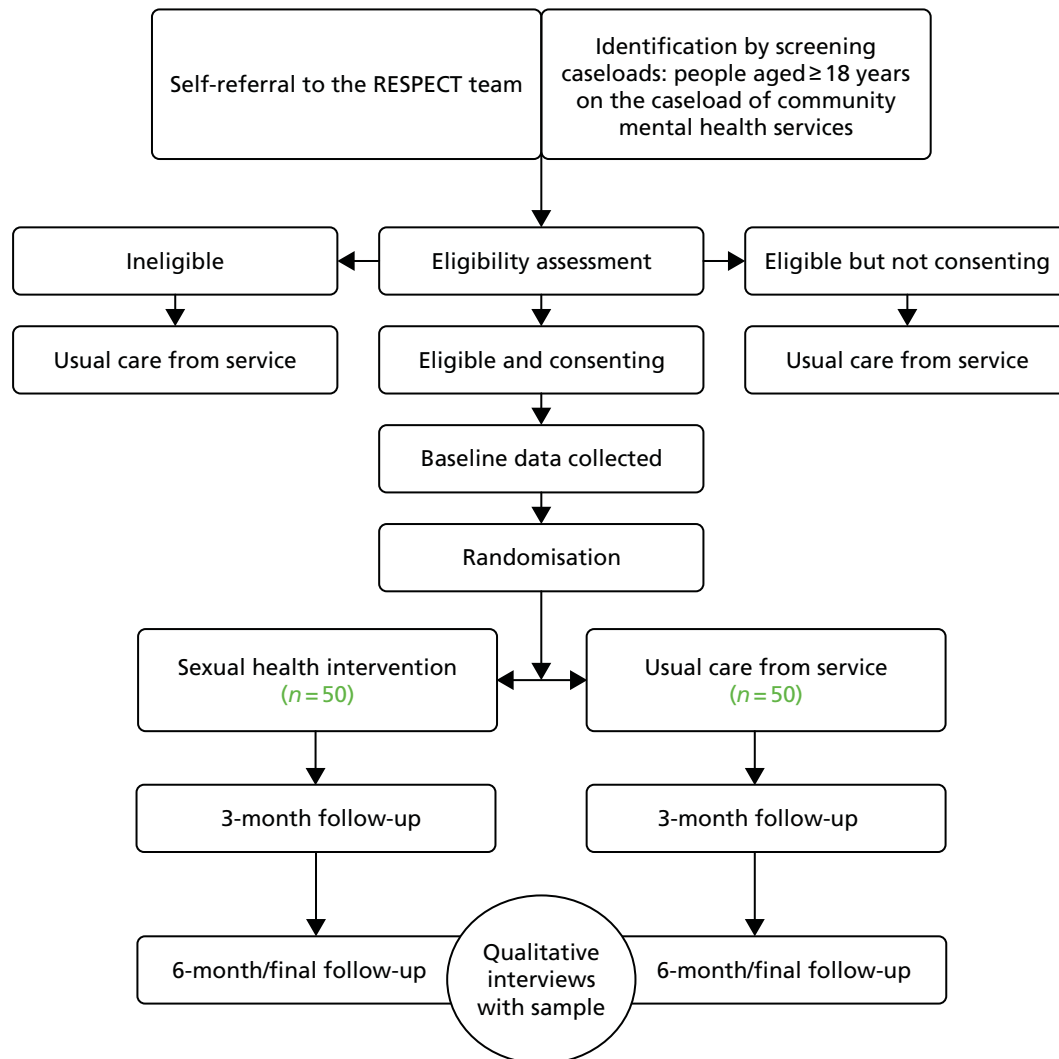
Self-referral to the RESPECT team

Identification by screening caseloads: people aged $\geq$ 18 years on the caseload of community mental health services

Ineligible

Eligibility assessment

Eligible but not consenting

Usual care from service

Eligible and consenting

Usual care from service

Baseline data collected

Randomisation

Sexual health intervention ($n = 50$)

Usual care from service ($n = 50$)

3-month follow-up

3-month follow-up

6-month/final follow-up

Qualitative interviews with sample

6-month/final follow-up